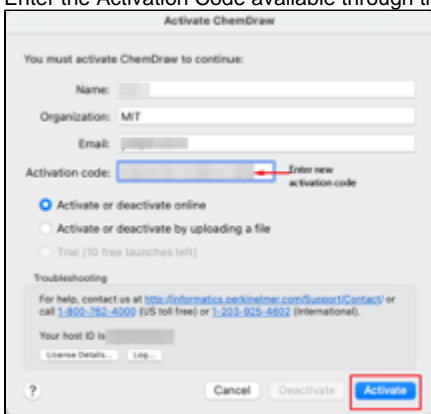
Enter the Activation Code available through th

Activate ChemDraw

You must activate ChemDraw to continue:

Name:

Organization: MIT

Email:

Activation code:

Enter new activation code

Activate or deactivate online

Activate or deactivate by uploading a file

Trial (10 free launches left)

Troubleshooting

For help, contact us at http://informatics.perkinelmer.com/Support/Contact/ or call 1-800-762-4000 (US toll free) or 1-203-925-4602 (International).

Your host ID is

License Details... Log...

?

Cancel Deactivate Activate